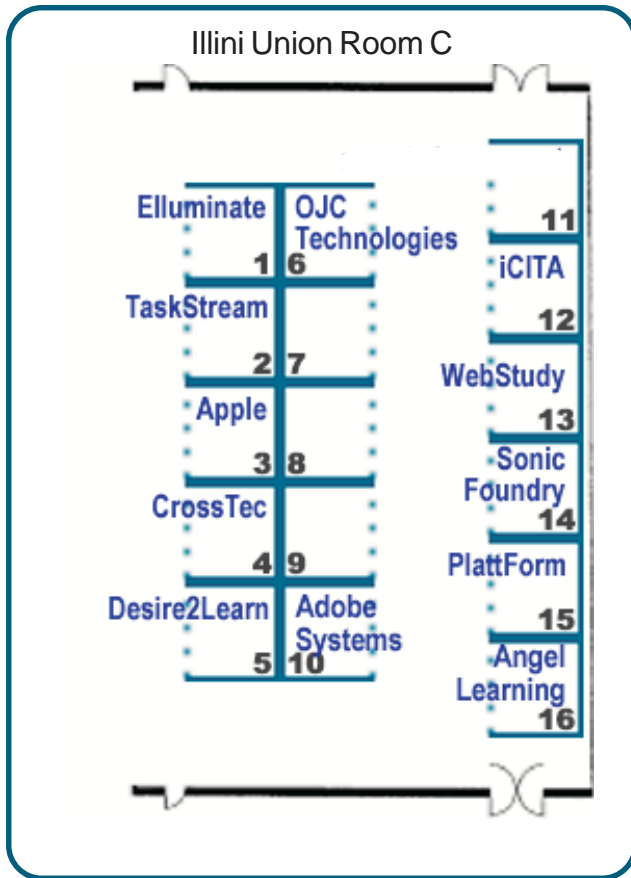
Illini Union Room C

Elluminate
1

OJC Technologies
6

TaskStream
2

7

Apple
3

8

CrossTec
4

9

Desire2Learn
5

Adobe Systems
10

11

iCITA
12

WebStudy
13

Sonic Foundry
14

PlattForm
15

Angel Learning
16